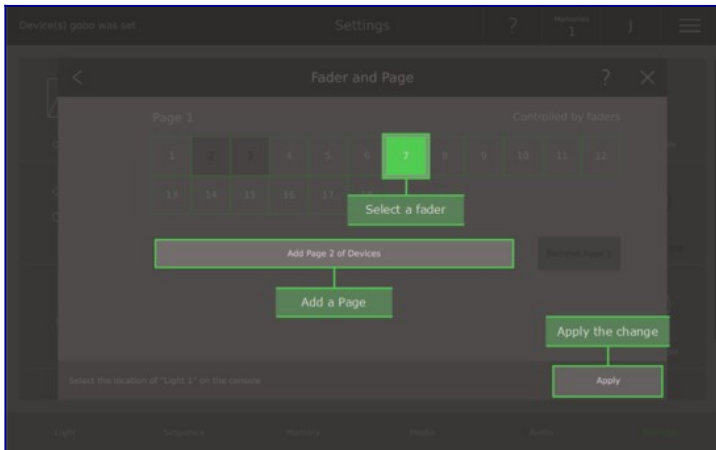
Device(s) gobo was set

Settings

?

Universe
1

Fader and Page

Page 1

Controlled by faders

1 2 3 4 5 6 7 8 9 10 11 12

13 14 15 16 17

Select a fader

Add Page 2 of Devices

Release Page 1

Add a Page

Apply the change

Select the location of "Light 1" on the console

Apply

Light Sequence Memory Media Audio